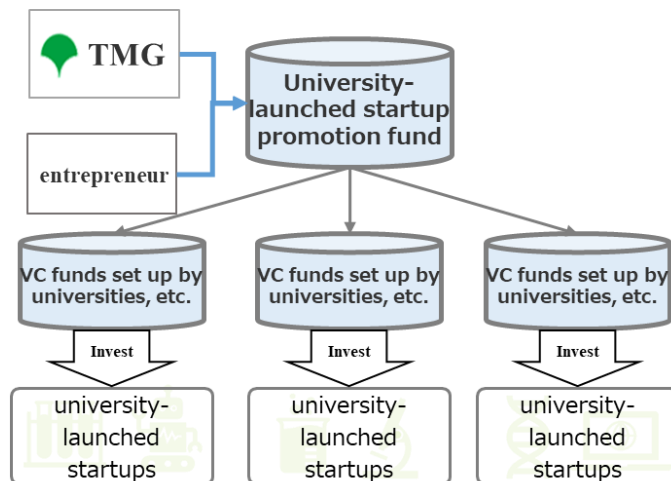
TMG

entrepreneur

University-launched startup promotion fund

VC funds set up by universities, etc.

VC funds set up by universities, etc.

VC funds set up by universities, etc.

Invest

Invest

Invest

university-launched startups

university-launched startups

university-launched startups